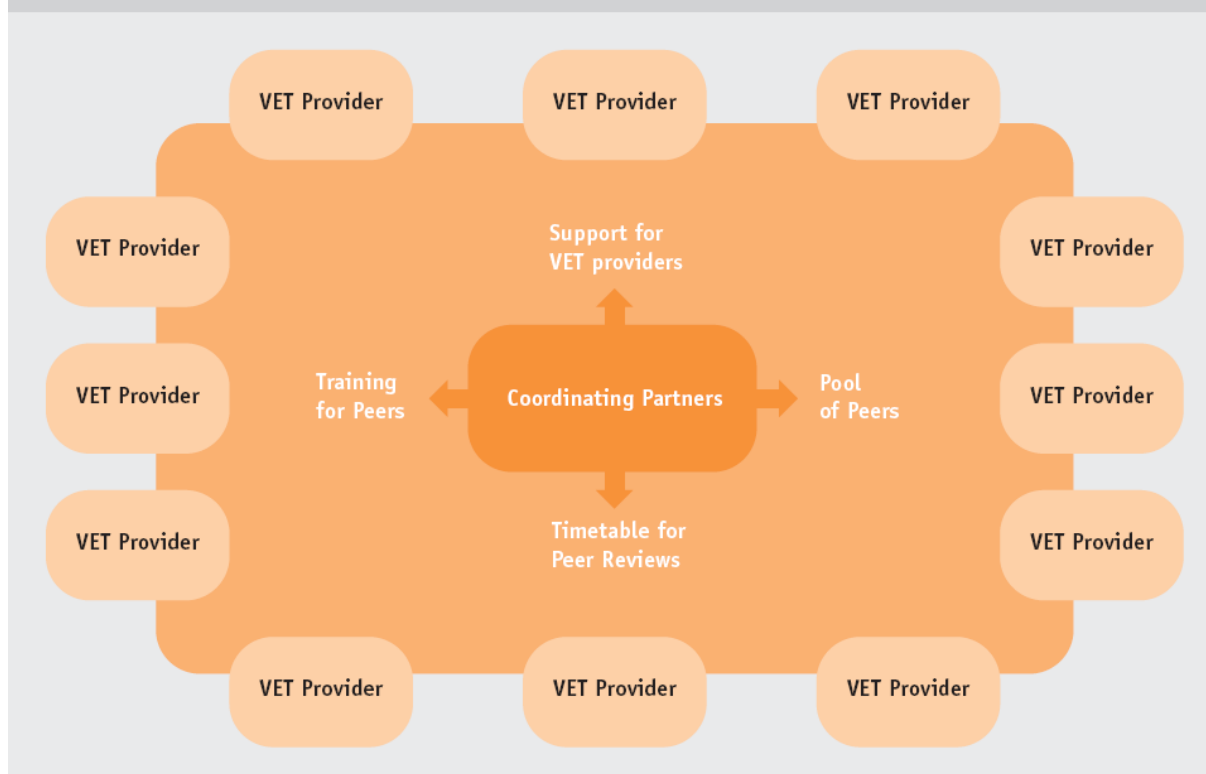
VET Provider

VET Provider

VET Provider

VET Provider

VET Provider

VET Provider

VET Provider

VET Provider

VET Provider

Support for VET providers

Training for Peers

Coordinating Partners

Pool of Peers

Timetable for Peer Reviews

VET Provider

VET Provider

VET Provider